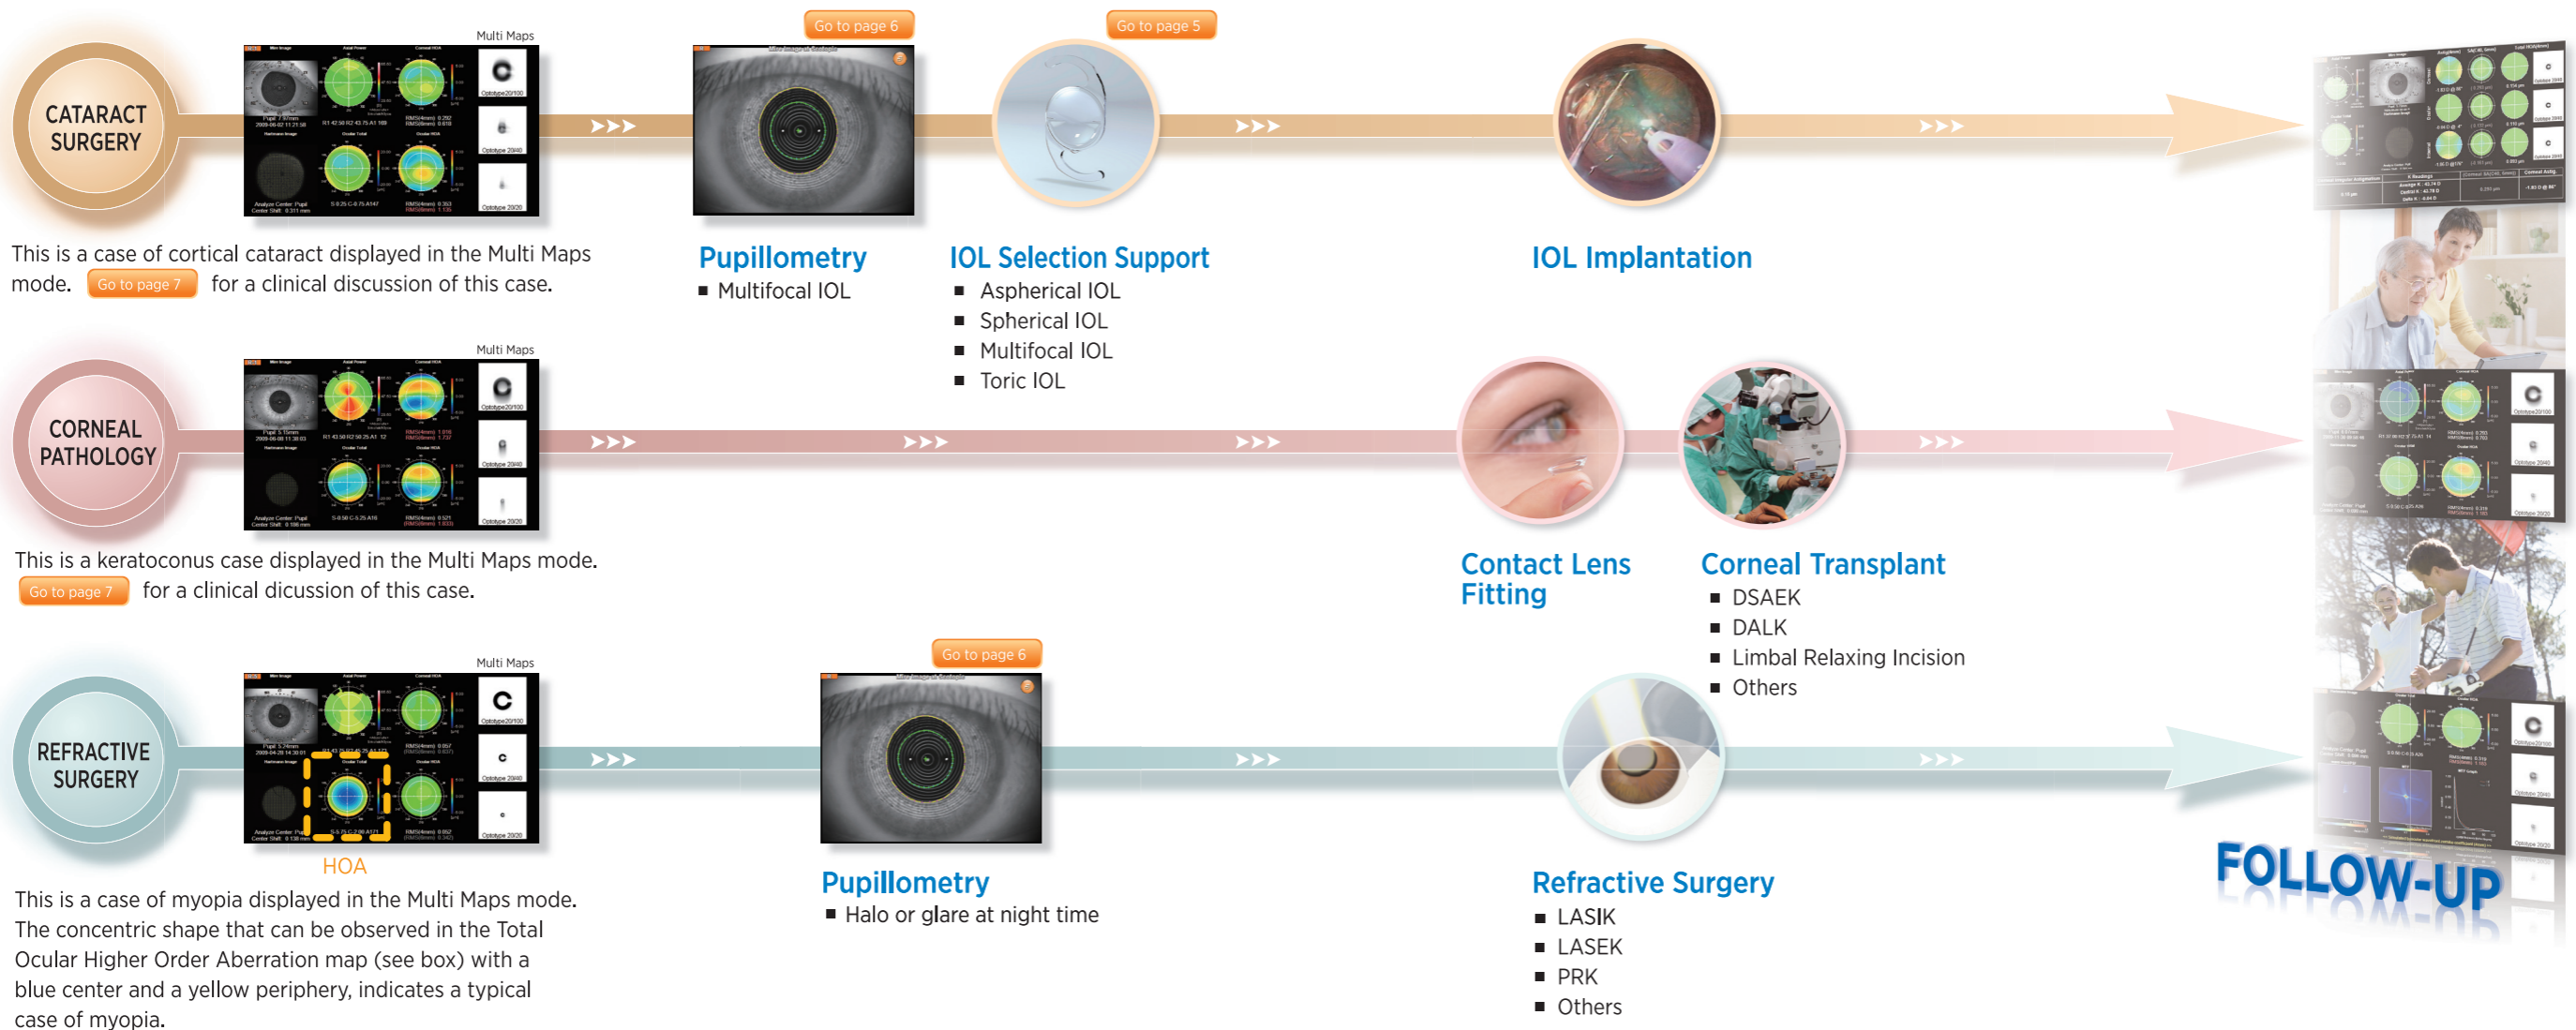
CATARACT SURGERY

Multi Maps

This is a case of cortical cataract displayed in the Multi Maps mode. Go to page 7 for a clinical discussion of this case.

Go to page 6

Pupillometry
■ Multifocal IOL

Go to page 5

IOL Selection Support
■ Aspherical IOL
■ Spherical IOL
■ Multifocal IOL
■ Toric IOL

IOL Implantation

CORNEAL PATHOLOGY

Multi Maps

This is a keratoconus case displayed in the Multi Maps mode. Go to page 7 for a clinical dicussion of this case.

Contact Lens Fitting

Corneal Transplant
■ DSAEK
■ DALK
■ Limbal Relaxing Incision
■ Others

REFRACTIVE SURGERY

Multi Maps

HOA

This is a case of myopia displayed in the Multi Maps mode. The concentric shape that can be observed in the Total Ocular Higher Order Aberration map (see box) with a blue center and a yellow periphery, indicates a typical case of myopia.

Go to page 6

Pupillometry
■ Halo or glare at night time

Refractive Surgery
■ LASIK
■ LASEK
■ PRK
■ Others

FOLLOW-UP